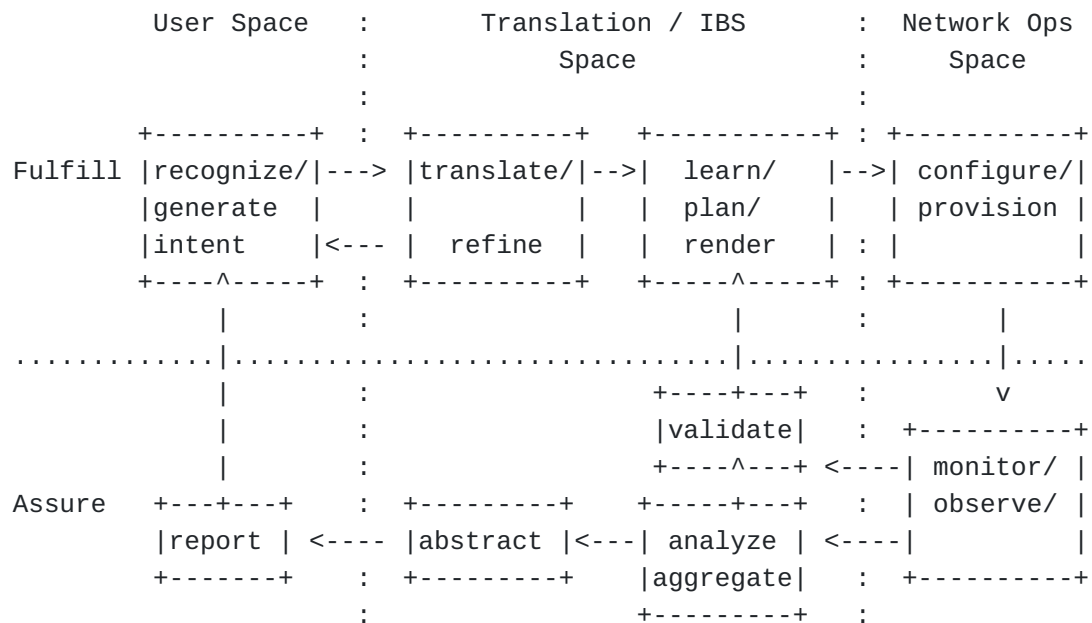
User Space : Translation / IBS Space : Network Ops Space

Fulfill

recognize/ generate intent

translate/ refine

learn/ plan/ render

configure/ provision

validate

monitor/ observe/

Assure

report

abstract

analyze aggregate

v